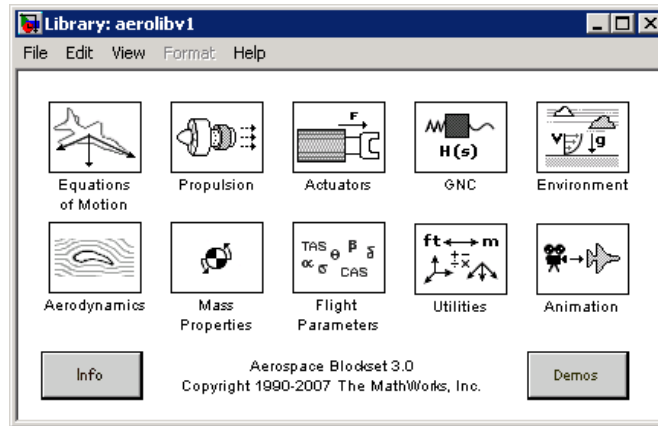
Library: aerolibv1

File Edit View Format Help

F

H(s)

V g

Equations of Motion

Propulsion

Actuators

GNC

Environment

TAS $\theta$ $\beta$ $\delta$
$\alpha$ $\sigma$ CAS

ft m
+ ÷ ×

Aerodynamics

Mass Properties

Flight Parameters

Utilities

Animation

Info

Aerospace Blockset 3.0
Copyright 1990-2007 The MathWorks, Inc.

Demos